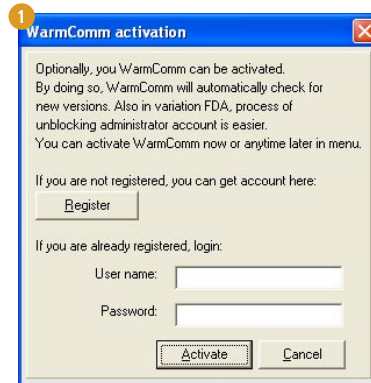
1

WarmComm activation

Optionally, you WarmComm can be activated. By doing so, WarmComm will automatically check for new versions. Also in variation FDA, process of unblocking administrator account is easier. You can activate WarmComm now or anytime later in menu.

If you are not registered, you can get account here:

Register

If you are already registered, login:

User name:

Password:

Activate

Cancel